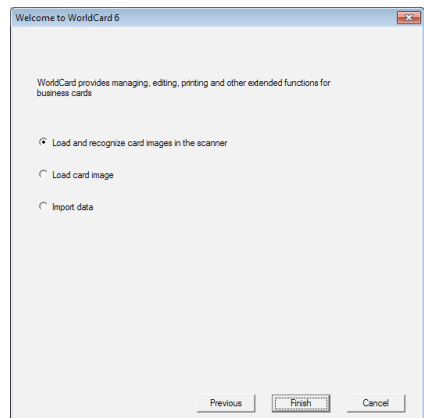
Welcome to WorldCard 6

WorldCard provides managing, editing, printing and other extended functions for business cards

Load and recognize card images in the scanner

Load card image

Import data

Previous

Finish

Cancel